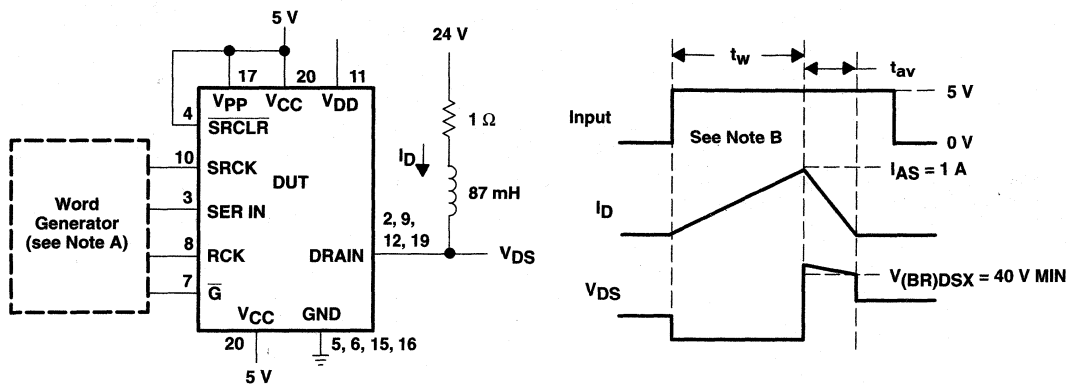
5 V

17 20 11

4 $V_{PP}$ $V_{CC}$ $V_{DD}$

$\overline{SRCLR}$

10 SRCK

DUT

3 SER IN

Word Generator (see Note A)

8 RCK

DRAIN

7 $\overline{G}$

$V_{CC}$ GND

20

5, 6, 15, 16

5 V

24 V

1 Ω

$I_D$

87 mH

2, 9, 12, 19

$V_{DS}$

$t_w$

$t_{av}$

5 V

Input

See Note B

0 V

$I_{AS}$ = 1 A

$I_D$

$V_{DS}$

$V_{(BR)DSX}$ = 40 V MIN